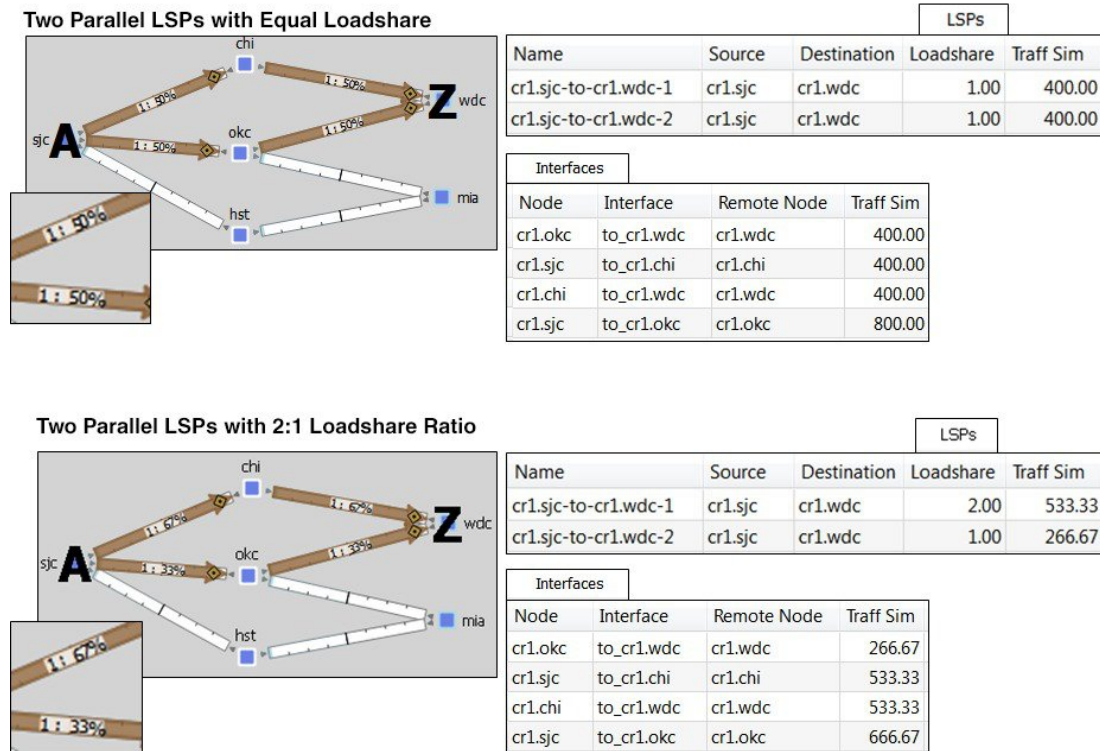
Two Parallel LSPs with Equal Loadshare

chi
1 : 50%
1 : 50%
Z wdc
sjc A
1 : 50%
1 : 50%
okc
hst
mia
1 : 50%
1 : 50%

LSPs

| Name | Source | Destination | Loadshare | Traff Sim |
|---|---|---|---|---|
| cr1.sjc-to-cr1.wdc-1 | cr1.sjc | cr1.wdc | 1.00 | 400.00 |
| cr1.sjc-to-cr1.wdc-2 | cr1.sjc | cr1.wdc | 1.00 | 400.00 |

Interfaces

| Node | Interface | Remote Node | Traff Sim |
|---|---|---|---|
| cr1.okc | to_cr1.wdc | cr1.wdc | 400.00 |
| cr1.sjc | to_cr1.chi | cr1.chi | 400.00 |
| cr1.chi | to_cr1.wdc | cr1.wdc | 400.00 |
| cr1.sjc | to_cr1.okc | cr1.okc | 800.00 |

Two Parallel LSPs with 2:1 Loadshare Ratio

chi
1 : 67%
1 : 67%
Z wdc
sjc A
1 : 33%
1 : 33%
okc
hst
mia
1 : 67%
1 : 33%

LSPs

| Name | Source | Destination | Loadshare | Traff Sim |
|---|---|---|---|---|
| cr1.sjc-to-cr1.wdc-1 | cr1.sjc | cr1.wdc | 2.00 | 533.33 |
| cr1.sjc-to-cr1.wdc-2 | cr1.sjc | cr1.wdc | 1.00 | 266.67 |

Interfaces

| Node | Interface | Remote Node | Traff Sim |
|---|---|---|---|
| cr1.okc | to_cr1.wdc | cr1.wdc | 266.67 |
| cr1.sjc | to_cr1.chi | cr1.chi | 533.33 |
| cr1.chi | to_cr1.wdc | cr1.wdc | 533.33 |
| cr1.sjc | to_cr1.okc | cr1.okc | 666.67 |